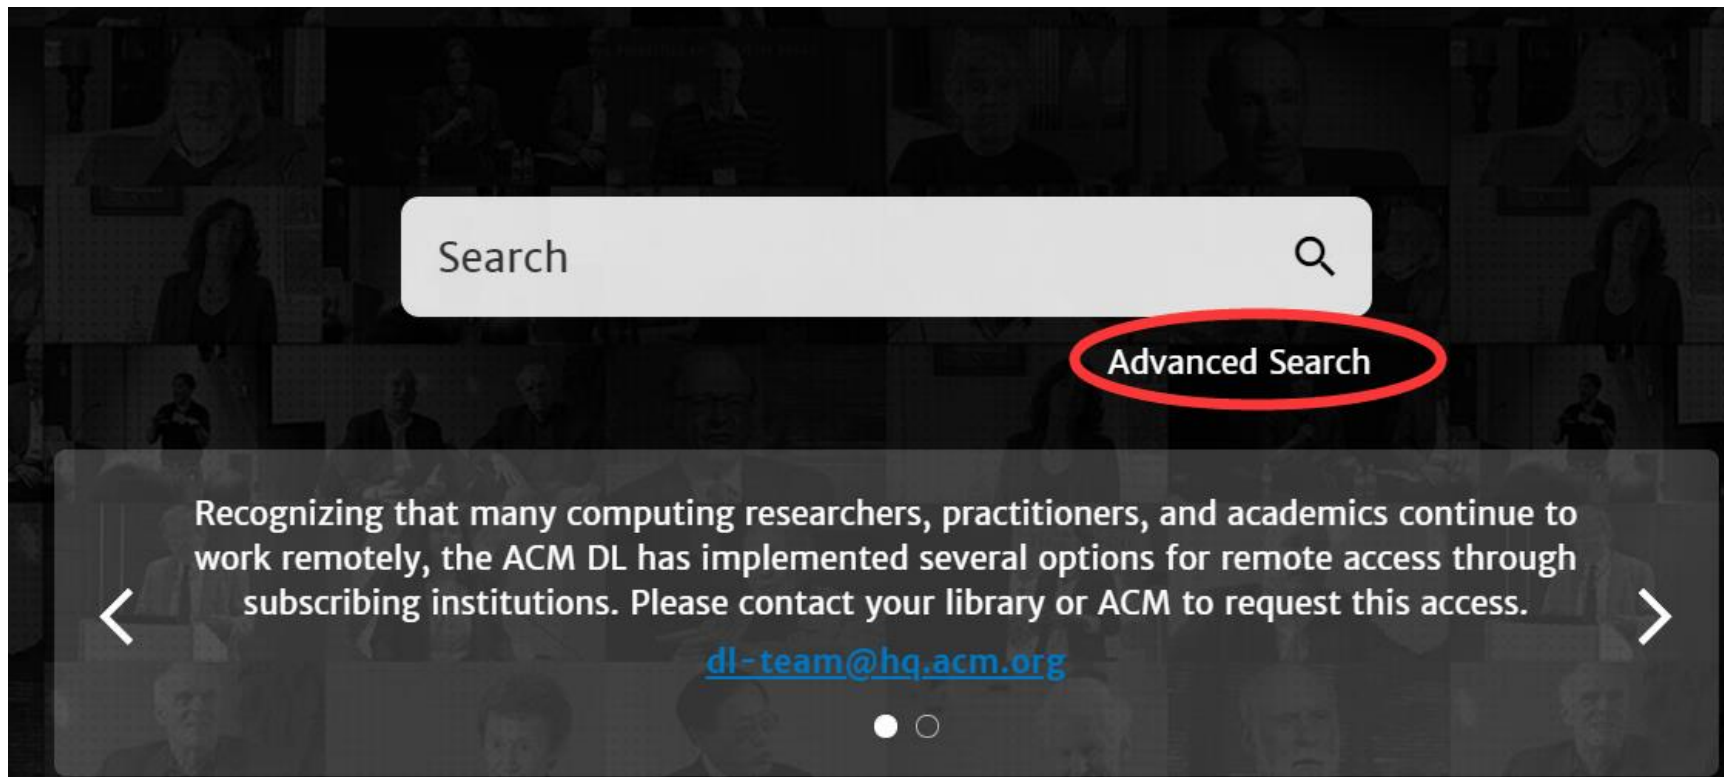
Search

Advanced Search

Recognizing that many computing researchers, practitioners, and academics continue to work remotely, the ACM DL has implemented several options for remote access through subscribing institutions. Please contact your library or ACM to request this access.

dl-team@hq.acm.org